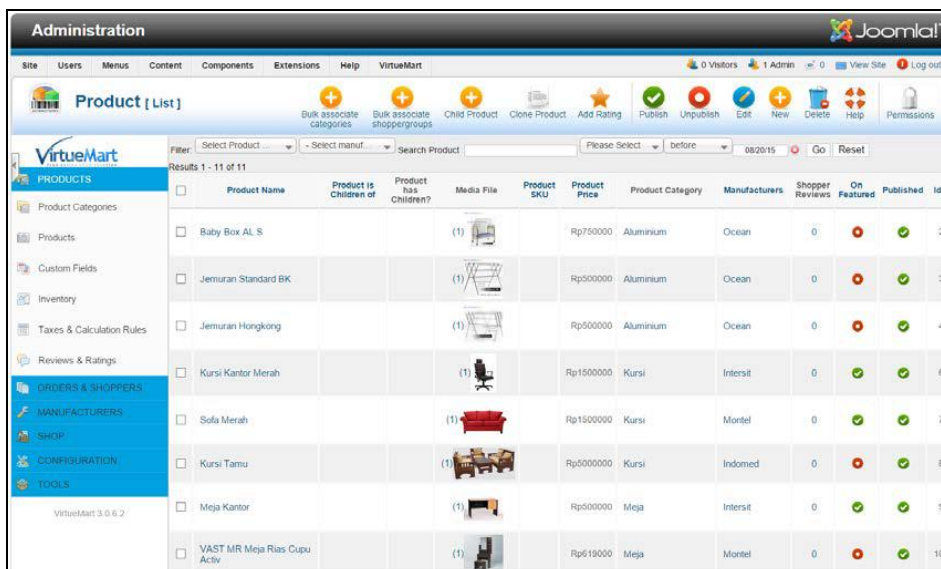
Administration

Joomla!

Site Users Menus Content Components Extensions Help VirtueMart

0 Visitors 1 Admin 0 View Site Log out

Product [ List ]

Bulk associate categories | Bulk associate shoppergroups | Child Product | Clone Product | Add Rating | Publish | Unpublish | Edit | New | Delete | Help | Permissions

VirtueMart

PRODUCTS
Product Categories
Products
Custom Fields
Inventory
Taxes & Calculation Rules
Reviews & Ratings
ORDERS & SHOPPERS
MANUFACTURERS
SHOP
CONFIGURATION
TOOLS

VirtueMart 3.0.6.2

Filter: Select Product ... - Select manuf... Search Product Please Select before 08/20/15 Go Reset

Results 1 - 11 of 11

| | Product Name | Product is Children of | Product has Children? | Media File | Product SKU | Product Price | Product Category | Manufacturers | Shopper Reviews | On Featured | Published | Id |
|---|---|---|---|---|---|---|---|---|---|---|---|---|
| | Baby Box AL S | | | (1) | | Rp750000 | Aluminium | Ocean | 0 | | | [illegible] |
| | Jemuran Standard BK | | | (1) | | Rp500000 | Aluminium | Ocean | 0 | | | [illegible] |
| | Jemuran Hongkong | | | (1) | | Rp500000 | Aluminium | Ocean | 0 | | | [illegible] |
| | Kursi Kantor Merah | | | (1) | | Rp1500000 | Kursi | Intersit | 0 | | | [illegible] |
| | Sofa Merah | | | (1) | | Rp1500000 | Kursi | Montel | 0 | | | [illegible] |
| | Kursi Tamu | | | (1) | | Rp5000000 | Kursi | Indomed | 0 | | | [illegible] |
| | Meja Kantor | | | (1) | | Rp500000 | Meja | Intersit | 0 | | | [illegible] |
| | VAST MR Meja Rias Cupu Activ | | | (1) | | Rp619000 | Meja | Montel | 0 | | | 1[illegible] |